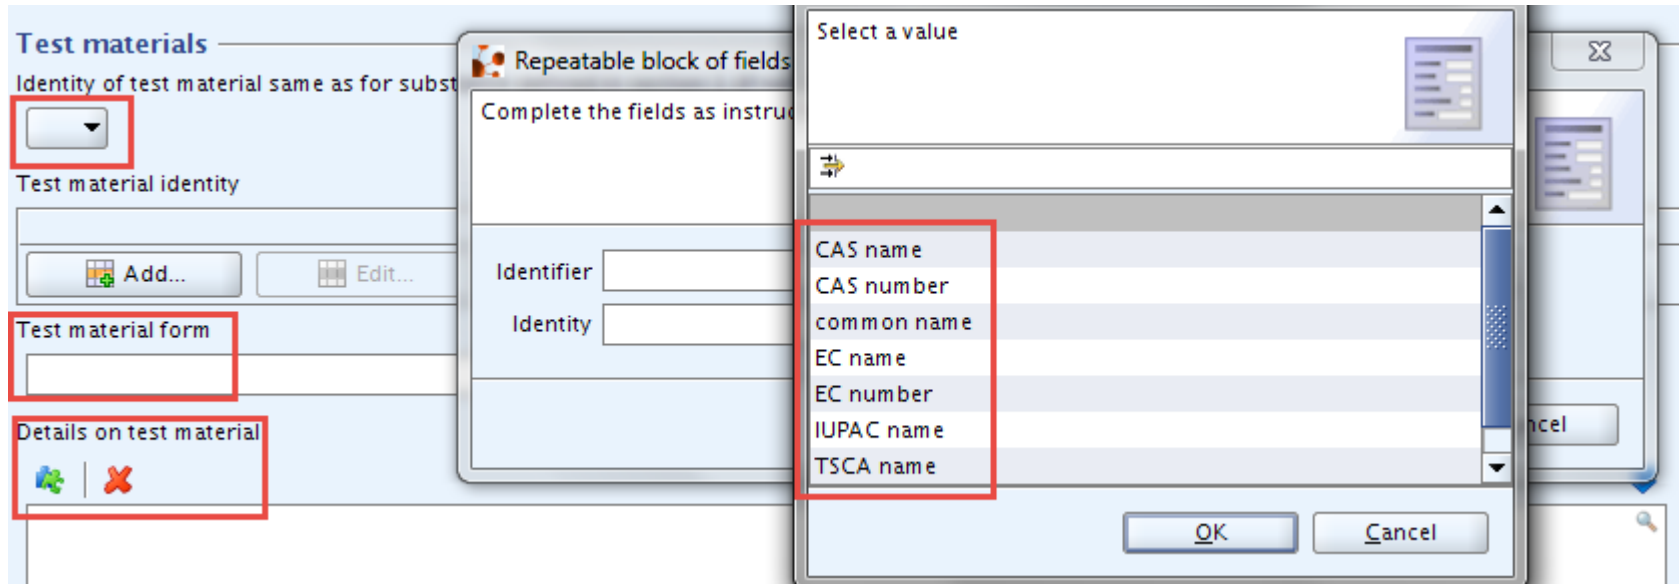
Test materials

Identity of test material same as for subst

Test material identity

Add...

Edit...

Test material form

Details on test material

Repeatable block of fields

Complete the fields as instru

Identifier

Identity

Select a value

CAS name
CAS number
common name
EC name
EC number
IUPAC name
TSCA name

OK

Cancel

ncel